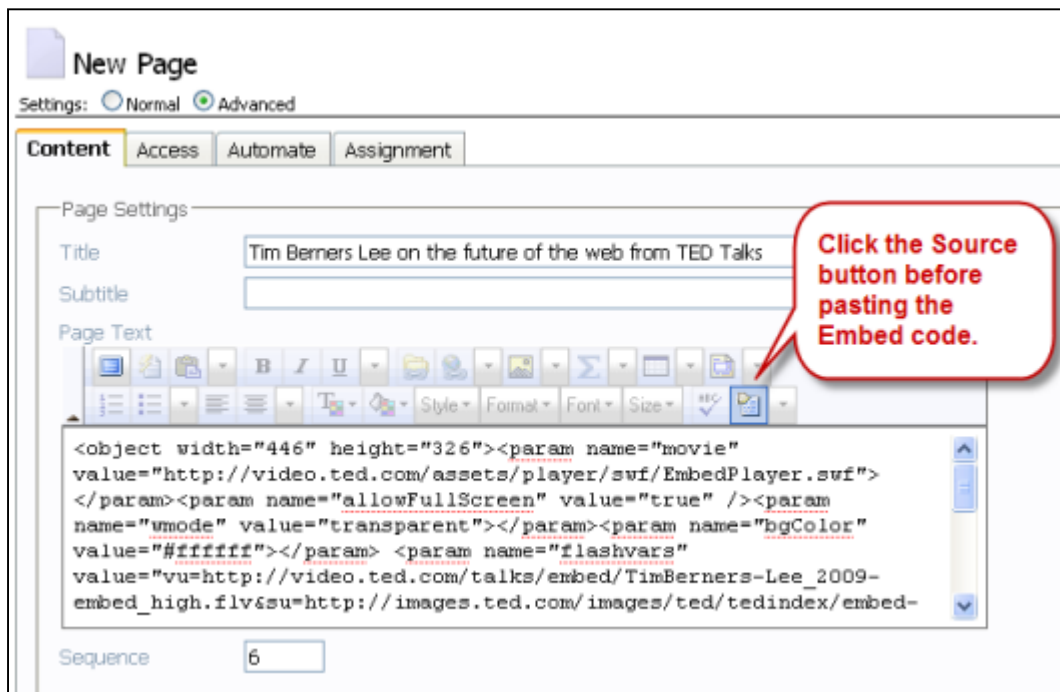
New Page

Settings: Normal Advanced

Content | Access | Automate | Assignment

Page Settings

Title Tim Berners Lee on the future of the web from TED Talks

Subtitle

Page Text

Click the Source button before pasting the Embed code.

Style Format Font Size

<object width="446" height="326"><param name="movie" value="http://video.ted.com/assets/player/swf/EmbedPlayer.swf"></param><param name="allowFullScreen" value="true" /><param name="wmode" value="transparent"></param><param name="bgColor" value="#ffffff"></param> <param name="flashvars" value="vu=http://video.ted.com/talks/embed/TimBerners-Lee_2009-embed_high.flv&su=http://images.ted.com/images/ted/tedindex/embed-

Sequence 6